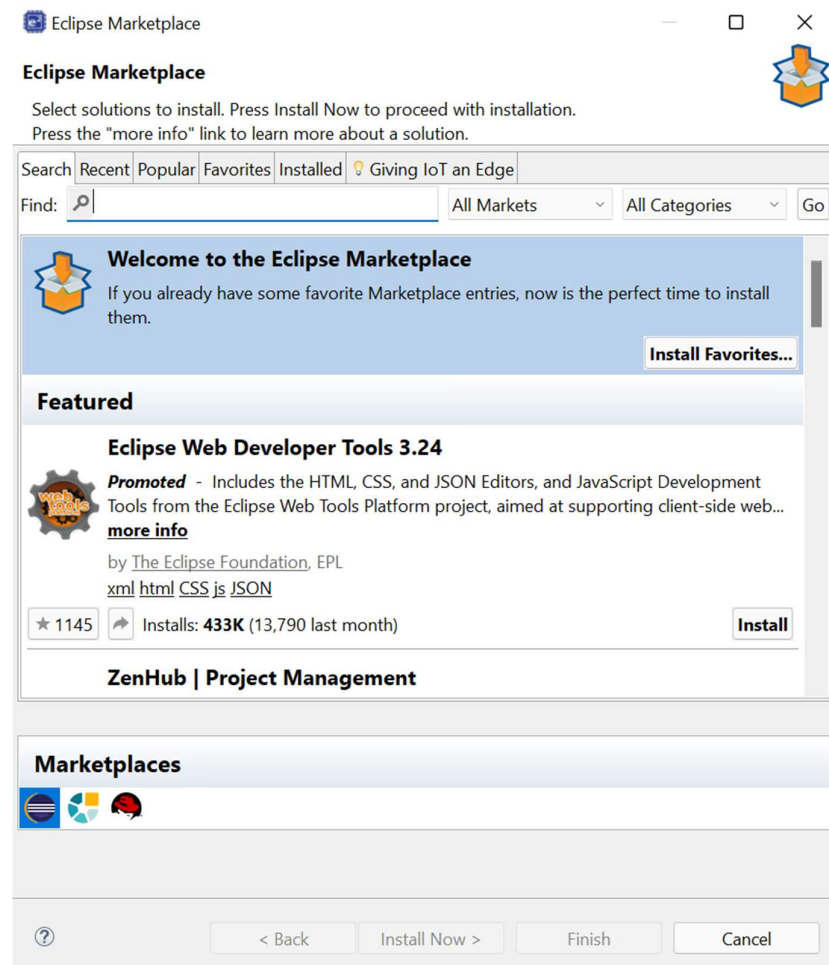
Eclipse Marketplace

Eclipse Marketplace

Select solutions to install. Press Install Now to proceed with installation.
Press the "more info" link to learn more about a solution.

Search | Recent | Popular | Favorites | Installed | Giving IoT an Edge

Find: All Markets All Categories Go

Welcome to the Eclipse Marketplace

If you already have some favorite Marketplace entries, now is the perfect time to install them.

Install Favorites...

Featured

Eclipse Web Developer Tools 3.24

web tools

Promoted - Includes the HTML, CSS, and JSON Editors, and JavaScript Development Tools from the Eclipse Web Tools Platform project, aimed at supporting client-side web... more info

by The Eclipse Foundation, EPL
xml html CSS js JSON

1145 Installs: 433K (13,790 last month) Install

ZenHub | Project Management

Marketplaces

?

< Back Install Now > Finish Cancel